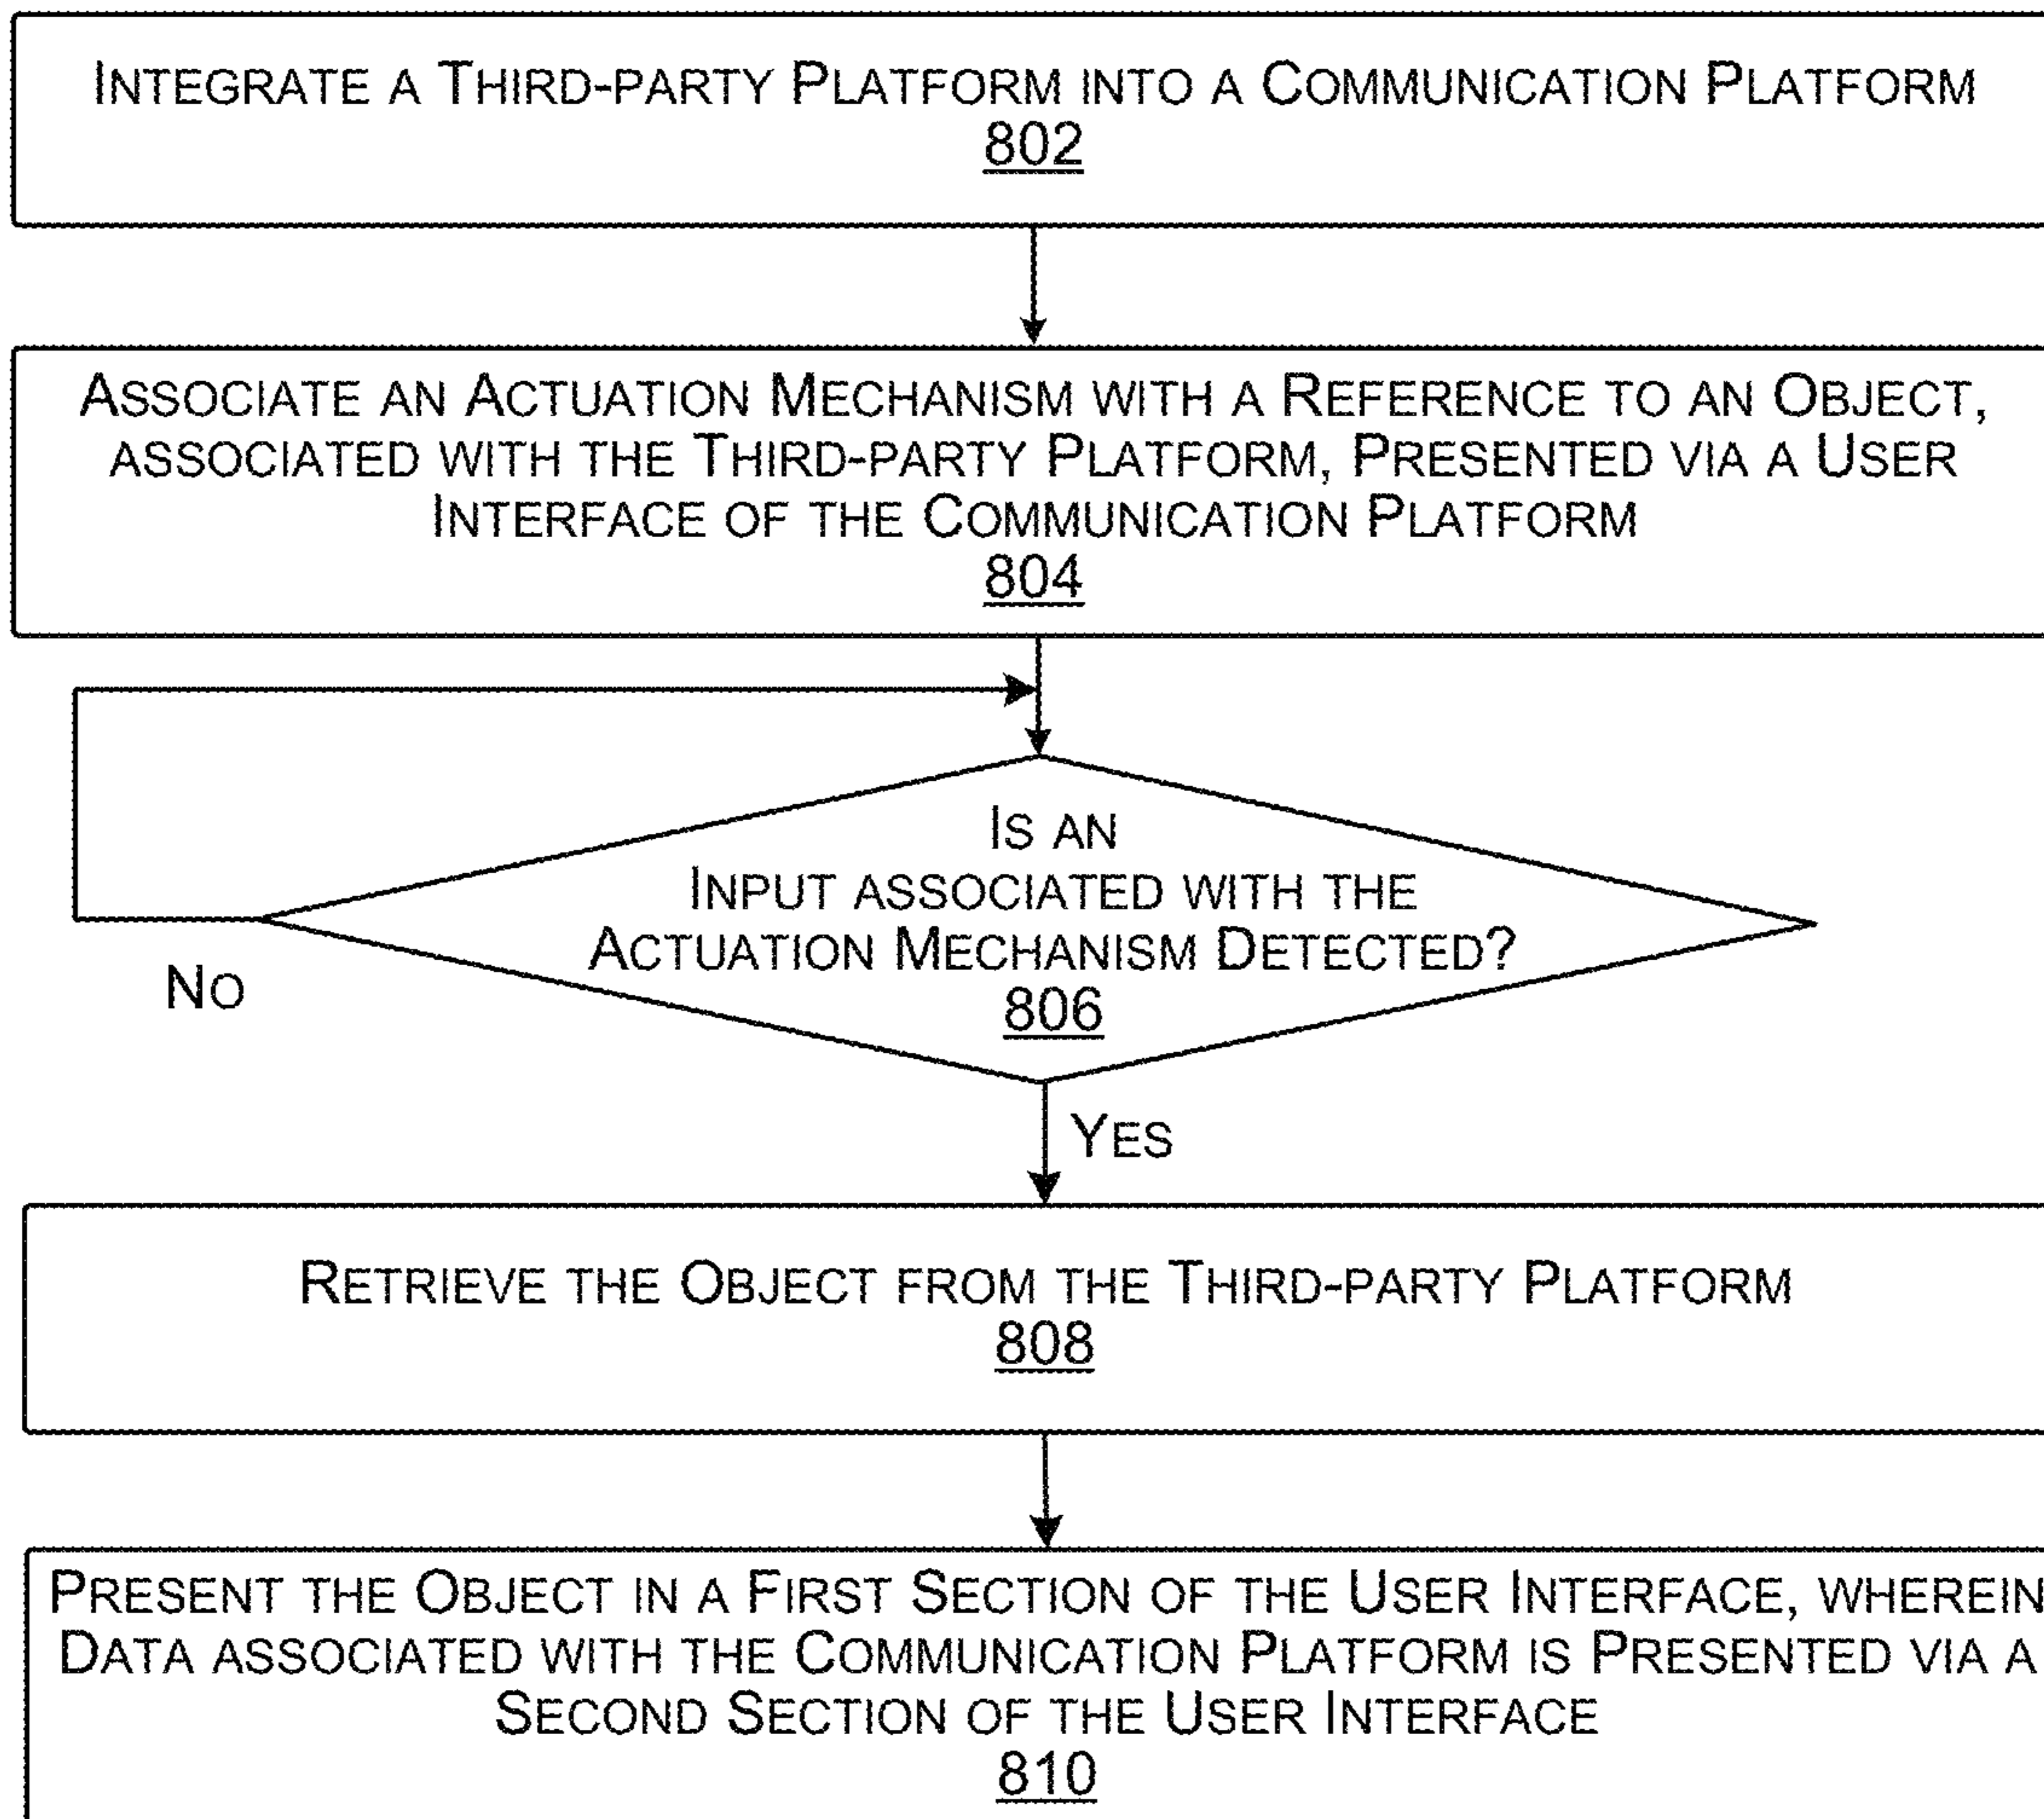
Integrate a Third-party Platform into a Communication Platform
802

Associate an Actuation Mechanism with a Reference to an Object, associated with the Third-party Platform, Presented via a User Interface of the Communication Platform
804

Is an Input associated with the Actuation Mechanism Detected?
806

No

Yes

Retrieve the Object from the Third-party Platform
808

Present the Object in a First Section of the User Interface, wherein Data associated with the Communication Platform is Presented via a Second Section of the User Interface
810